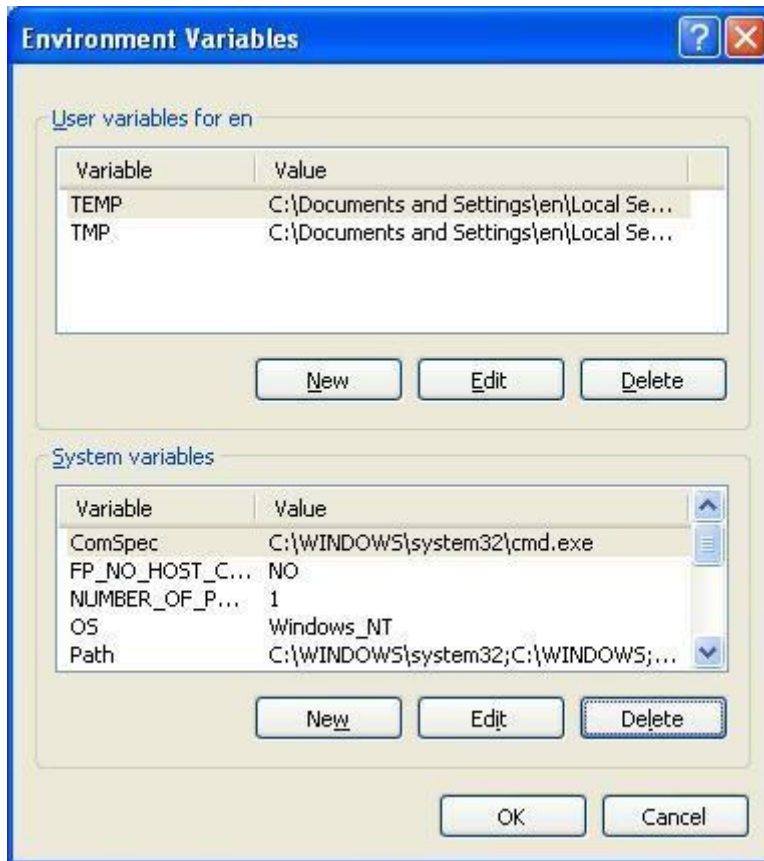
Environment Variables

User variables for en

| Variable | Value |
|---|---|
| TEMP | C:\Documents and Settings\en\Local Se... |
| TMP | C:\Documents and Settings\en\Local Se... |

New Edit Delete

System variables

| Variable | Value |
|---|---|
| ComSpec | C:\WINDOWS\system32\cmd.exe |
| FP_NO_HOST_C... | NO |
| NUMBER_OF_P... | 1 |
| OS | Windows_NT |
| Path | C:\WINDOWS\system32;C:\WINDOWS;... |

New Edit Delete

OK Cancel